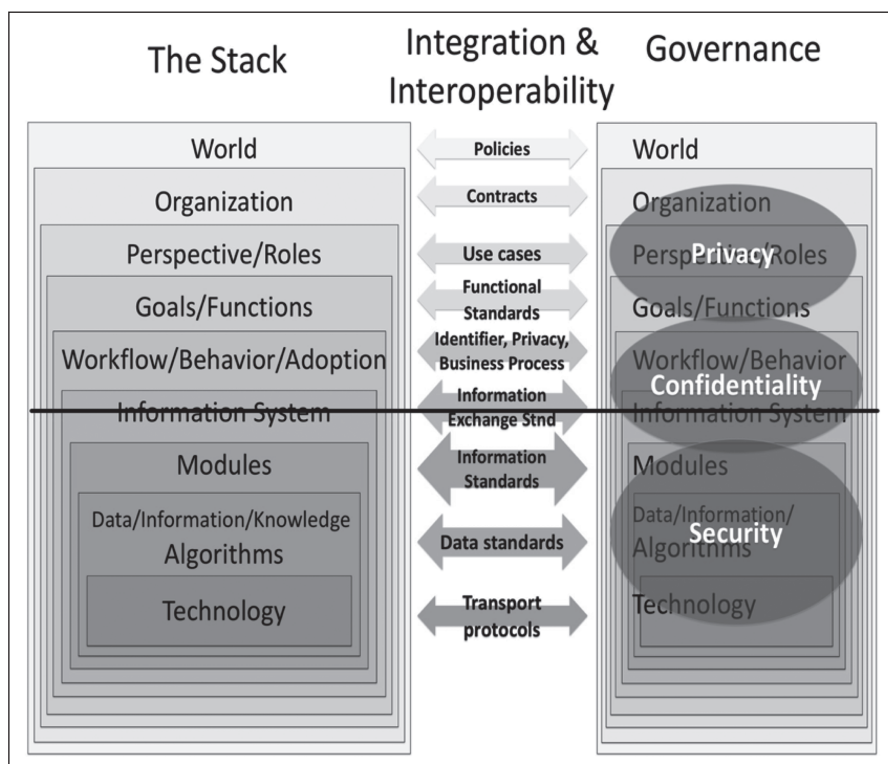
The Stack

World
Organization
Perspective/Roles
Goals/Functions
Workflow/Behavior/Adoption
Information System
Modules
Data/Information/Knowledge Algorithms
Technology

Integration & Interoperability

Policies
Contracts
Use cases
Functional Standards
Identifier, Privacy, Business Process
Information Exchange Stnd
Information Standards
Data standards
Transport protocols

Governance

World
Organization
Perspective/Roles
Privacy
Goals/Functions
Workflow/Behavior
Confidentiality
Information System
Modules
Data/Information/ Algorithms
Security
Technology